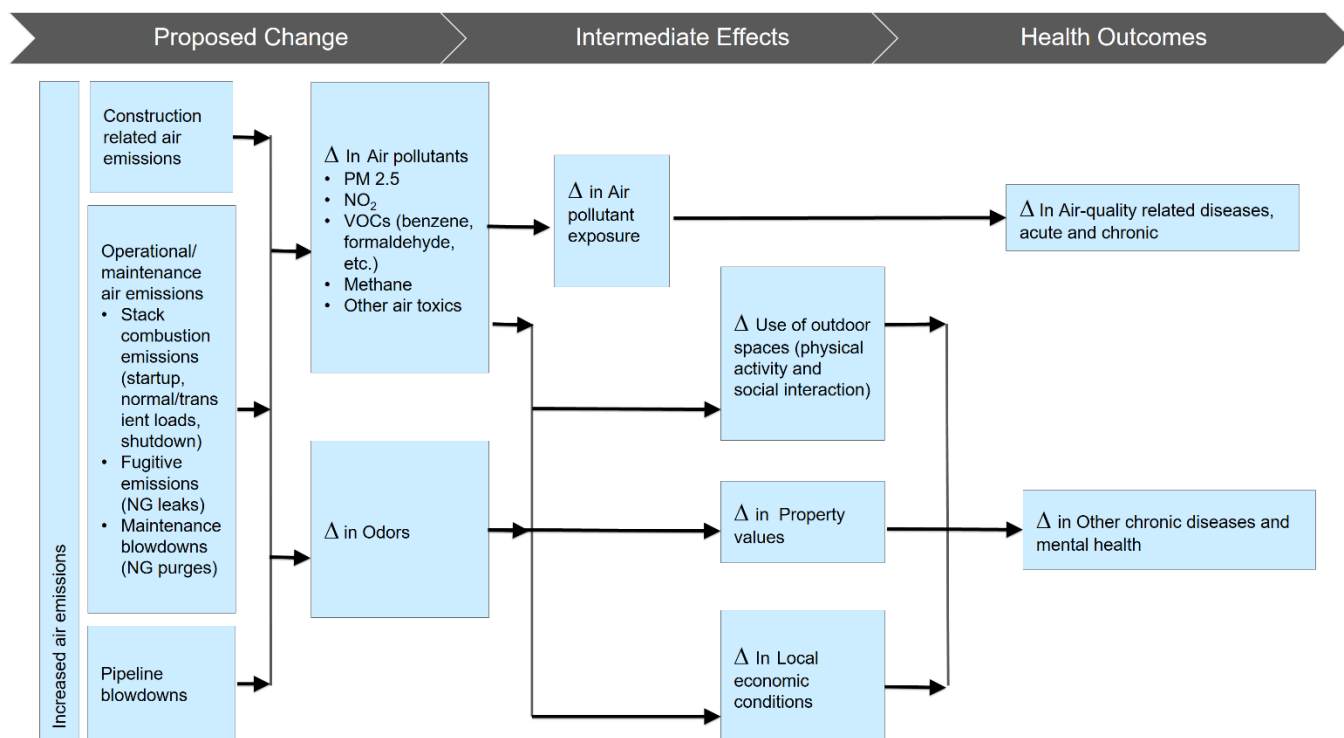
Proposed Change

Intermediate Effects

Health Outcomes

Increased air emissions

Construction related air emissions

Operational/ maintenance air emissions
• Stack combustion emissions (startup, normal/transient loads, shutdown)
• Fugitive emissions (NG leaks)
• Maintenance blowdowns (NG purges)

Pipeline blowdowns

Δ In Air pollutants
• PM 2.5
• $NO_2$
• VOCs (benzene, formaldehyde, etc.)
• Methane
• Other air toxics

Δ in Odors

Δ in Air pollutant exposure

Δ Use of outdoor spaces (physical activity and social interaction)

Δ in Property values

Δ In Local economic conditions

Δ In Air-quality related diseases, acute and chronic

Δ in Other chronic diseases and mental health